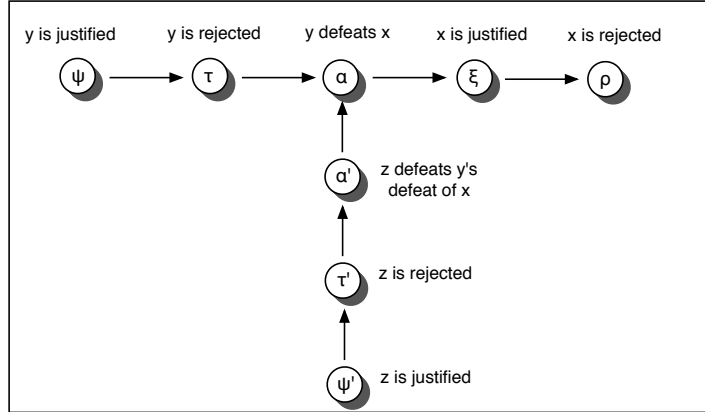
y is justified

$\psi$

y is rejected

$\tau$

y defeats x

$\alpha$

x is justified

$\xi$

x is rejected

$\rho$

$\alpha'$

z defeats y's defeat of x

$\tau'$

z is rejected

$\psi'$

z is justified